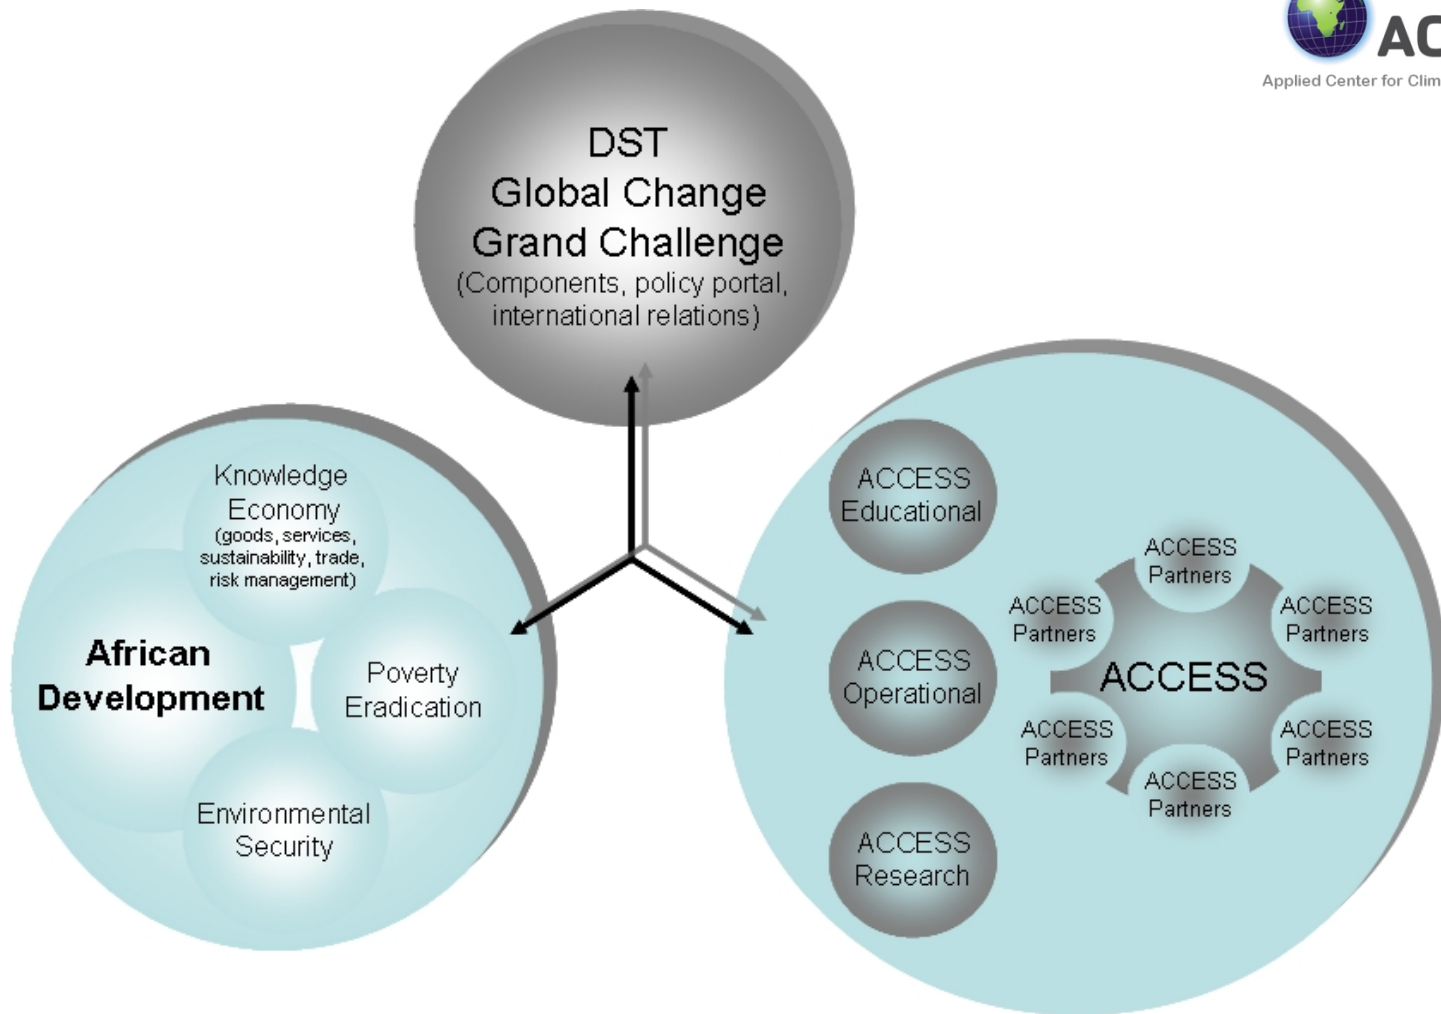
AC
Applied Center for Clim

DST
Global Change
Grand Challenge
(Components, policy portal, international relations)

Knowledge Economy
(goods, services, sustainability, trade, risk management)

African Development

Poverty Eradication

Environmental Security

ACCESS Educational

ACCESS Operational

ACCESS Research

ACCESS Partners

ACCESS Partners

ACCESS Partners

ACCESS

ACCESS Partners

ACCESS Partners

ACCESS Partners